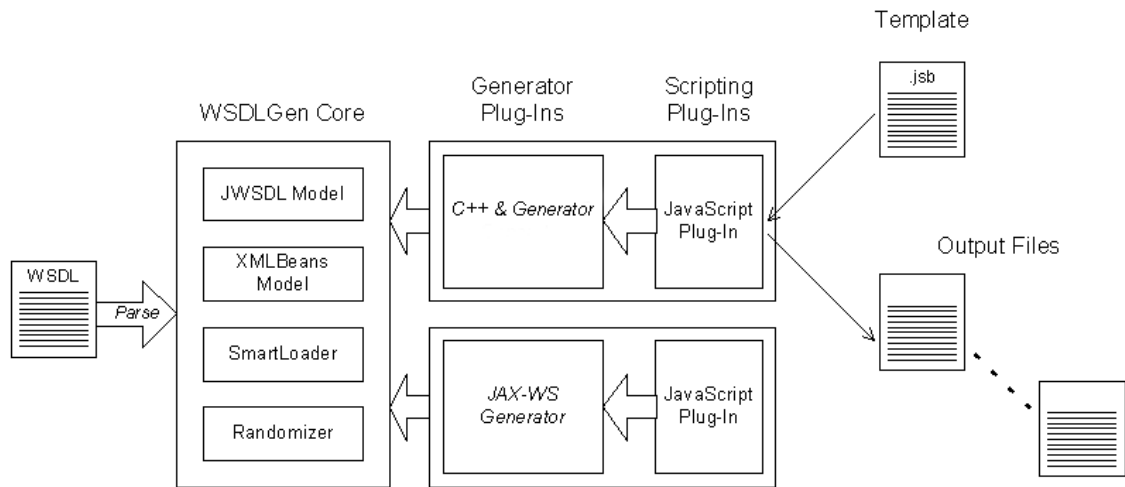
Template

.jsb

Generator Plug-Ins

Scripting Plug-Ins

WSDLGen Core

JWSDL Model

XMLBeans Model

SmartLoader

Randomizer

C++ & Generator

JavaScript Plug-In

JAX-WS Generator

JavaScript Plug-In

WSDL

Parse

Output Files